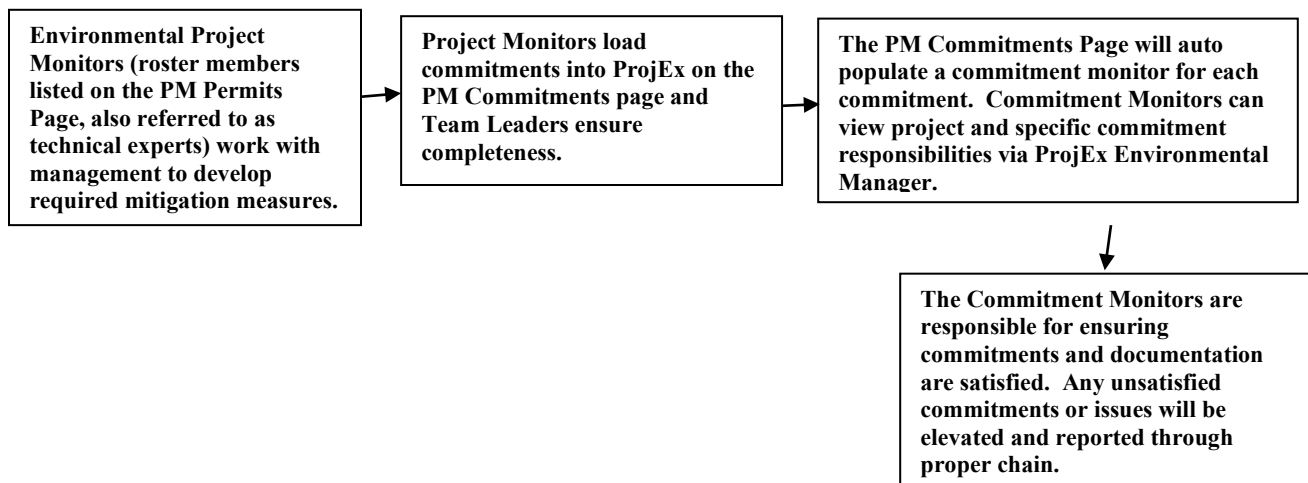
Environmental Project Monitors (roster members listed on the PM Permits Page, also referred to as technical experts) work with management to develop required mitigation measures.

Project Monitors load commitments into ProjEx on the PM Commitments page and Team Leaders ensure completeness.

The PM Commitments Page will auto populate a commitment monitor for each commitment. Commitment Monitors can view project and specific commitment responsibilities via ProjEx Environmental Manager.

The Commitment Monitors are responsible for ensuring commitments and documentation are satisfied. Any unsatisfied commitments or issues will be elevated and reported through proper chain.